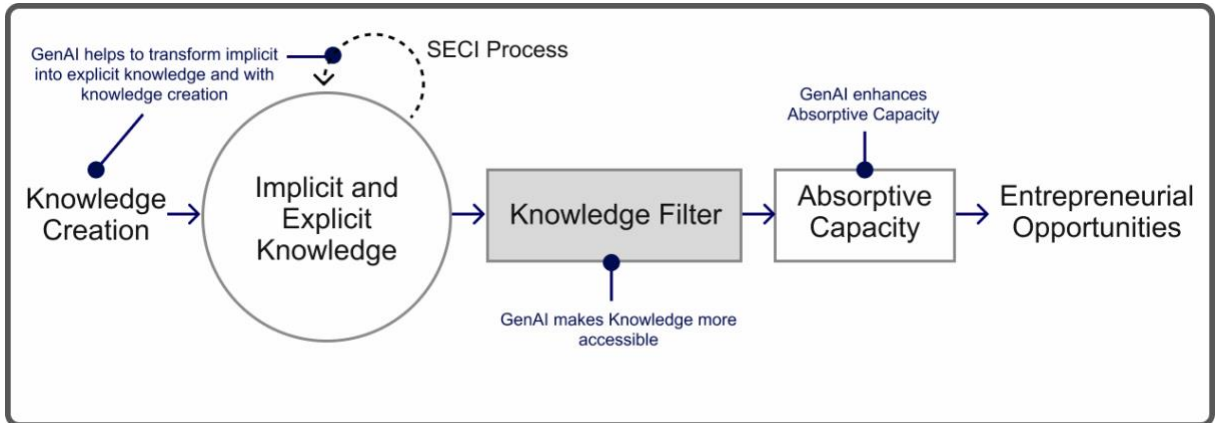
GenAI helps to transform implicit into explicit knowledge and with knowledge creation

SECI Process

GenAI enhances Absorptive Capacity

Knowledge Creation

Implicit and Explicit Knowledge

Knowledge Filter

Absorptive Capacity

Entrepreneurial Opportunities

GenAI makes Knowledge more accessible